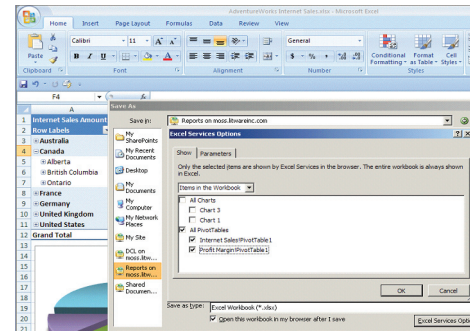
AdventureWorks Internet Sales.xlsx - Microsoft Excel

Home Insert Page Layout Formulas Data Review View

Paste
Clipboard

Calibri 11 A A
B I U A
Font

Alignment

General
$ % , .00 .0
Number

Conditional Formatting
Format as Table
Cell Styles
Styles

F4

Save As

| | A |
|---|---|
| 1 | Internet Sales Amount |
| 2 | Row Labels |
| 3 | ⊞Australia |
| 4 | ⊟Canada |
| 5 | ⊞Alberta |
| 6 | ⊞British Columbia |
| 7 | ⊞Ontario |
| 8 | ⊞France |
| 9 | ⊞Germany |
| 10 | ⊞United Kingdom |
| 11 | ⊞United States |
| 12 | Grand Total |
| 13 | |
| 14 | |
| 15 | |
| 16 | |
| 17 | |
| 18 | |
| 19 | |
| 20 | |
| 21 | |
| 22 | |
| 23 | |

Save in: Reports on moss.litwareinc.com

My SharePoints
My Recent Documents
Desktop
My Documents
My Computer
My Network Places
My Site
DCL on moss.litw...
Reports on moss.litw...
Shared Documen...

Excel Services Options

Show Parameters

Only the selected items are shown by Excel Services in the browser. The entire workbook is always shown in Excel.

Items in the Workbook

All Charts
Chart 3
Chart 1
All PivotTables
Internet Sales!PivotTable1
Profit Margin!PivotTable1

OK Cancel

Save as type: Excel Workbook (*.xlsx)

Open this workbook in my browser after I save

Excel Services Opti